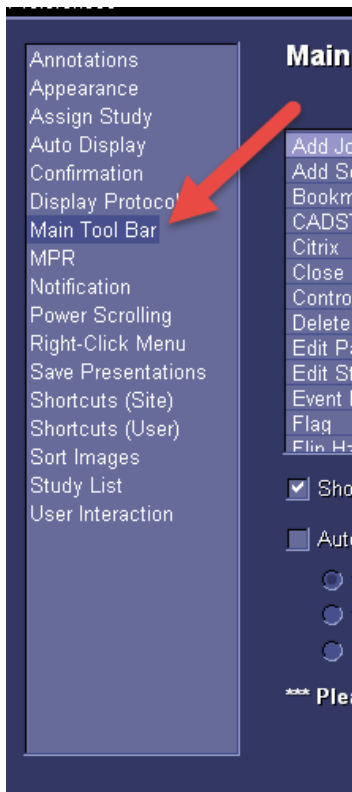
Annotations
Appearance
Assign Study
Auto Display
Confirmation
Display Protocol
Main Tool Bar
MPR
Notification
Power Scrolling
Right-Click Menu
Save Presentations
Shortcuts (Site)
Shortcuts (User)
Sort Images
Study List
User Interaction

Main

Add Jo
Add S
Bookm
CADST
Citrix
Close
Contro
Delete
Edit P
Edit S
Event
Flag
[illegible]

Sho

Auto

*** Plea